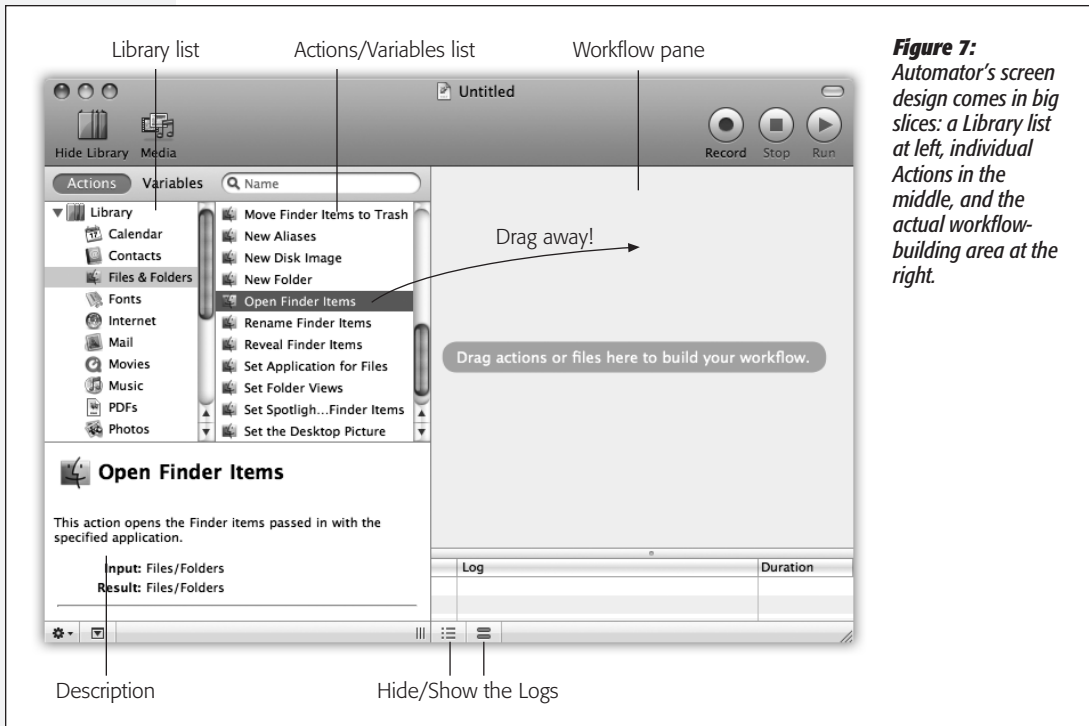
Library list

Actions/Variables list

Workflow pane

Figure 7: Automator's screen design comes in big slices: a Library list at left, individual Actions in the middle, and the actual workflow-building area at the right.

Untitled

Hide Library

Media

Record

Stop

Run

Actions

Variables

Name

Library

Calendar

Contacts

Files & Folders

Fonts

Internet

Mail

Movies

Music

PDFs

Photos

Move Finder Items to Trash

New Aliases

New Disk Image

New Folder

Open Finder Items

Rename Finder Items

Reveal Finder Items

Set Application for Files

Set Folder Views

Set Spotligh…Finder Items

Set the Desktop Picture

Drag away!

Drag actions or files here to build your workflow.

Open Finder Items

This action opens the Finder items passed in with the specified application.

Input: Files/Folders

Result: Files/Folders

Log

Duration

Description

Hide/Show the Logs